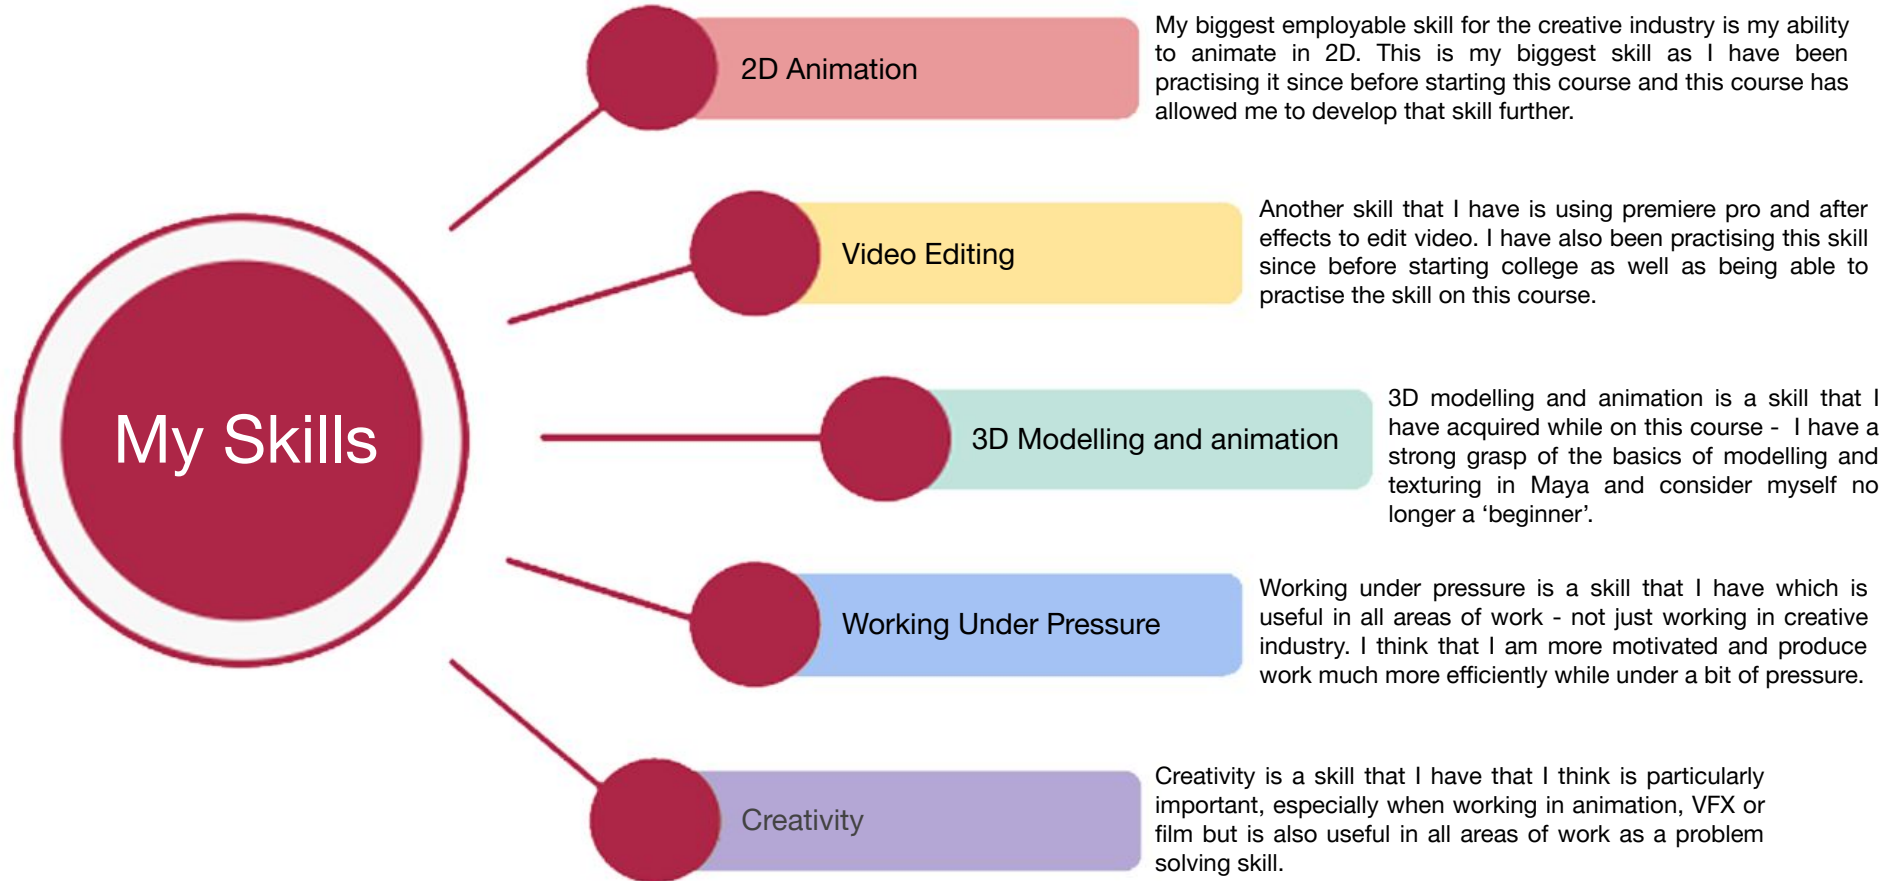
My Skills

2D Animation

My biggest employable skill for the creative industry is my ability to animate in 2D. This is my biggest skill as I have been practising it since before starting this course and this course has allowed me to develop that skill further.

Video Editing

Another skill that I have is using premiere pro and after effects to edit video. I have also been practising this skill since before starting college as well as being able to practise the skill on this course.

3D Modelling and animation

3D modelling and animation is a skill that I have acquired while on this course - I have a strong grasp of the basics of modelling and texturing in Maya and consider myself no longer a ‘beginner’.

Working Under Pressure

Working under pressure is a skill that I have which is useful in all areas of work - not just working in creative industry. I think that I am more motivated and produce work much more efficiently while under a bit of pressure.

Creativity

Creativity is a skill that I have that I think is particularly important, especially when working in animation, VFX or film but is also useful in all areas of work as a problem solving skill.